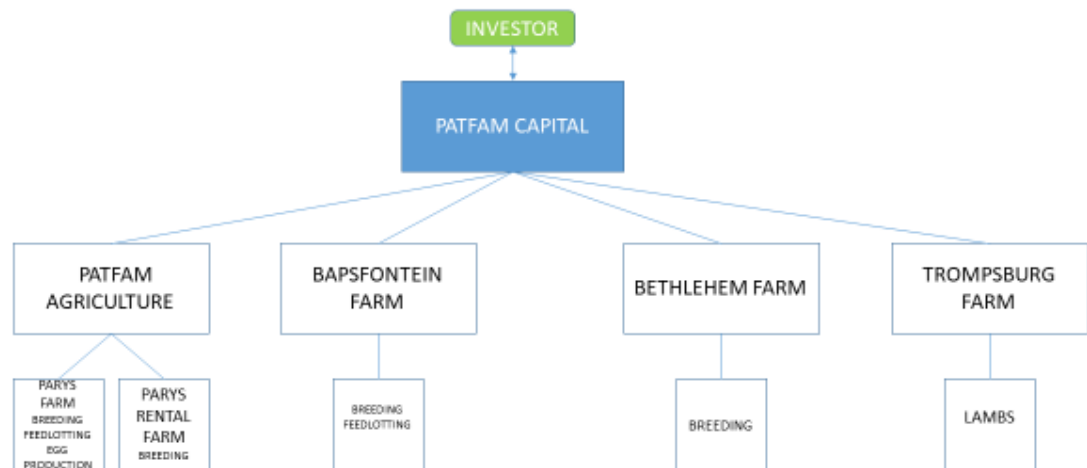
INVESTOR

PATFAM CAPITAL

PATFAM AGRICULTURE

BAPSFONTEIN FARM

BETHLEHEM FARM

TROMPSBURG FARM

PARYS FARM
BREEDING
FEEDLOTTING
EGG
PRODUCTION

PARYS RENTAL FARM
BREEDING

BREEDING
FEEDLOTTING

BREEDING

LAMBS